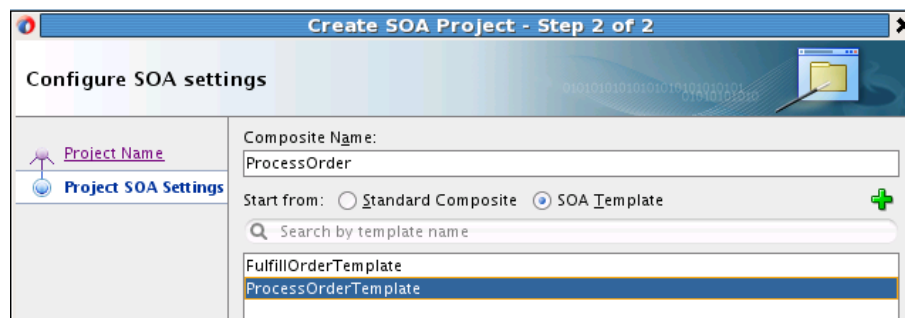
Create SOA Project - Step 2 of 2

Configure SOA settings

Project Name
Project SOA Settings

Composite Name:
ProcessOrder
Start from: Standard Composite SOA Template
Search by template name
FulfillOrderTemplate
ProcessOrderTemplate